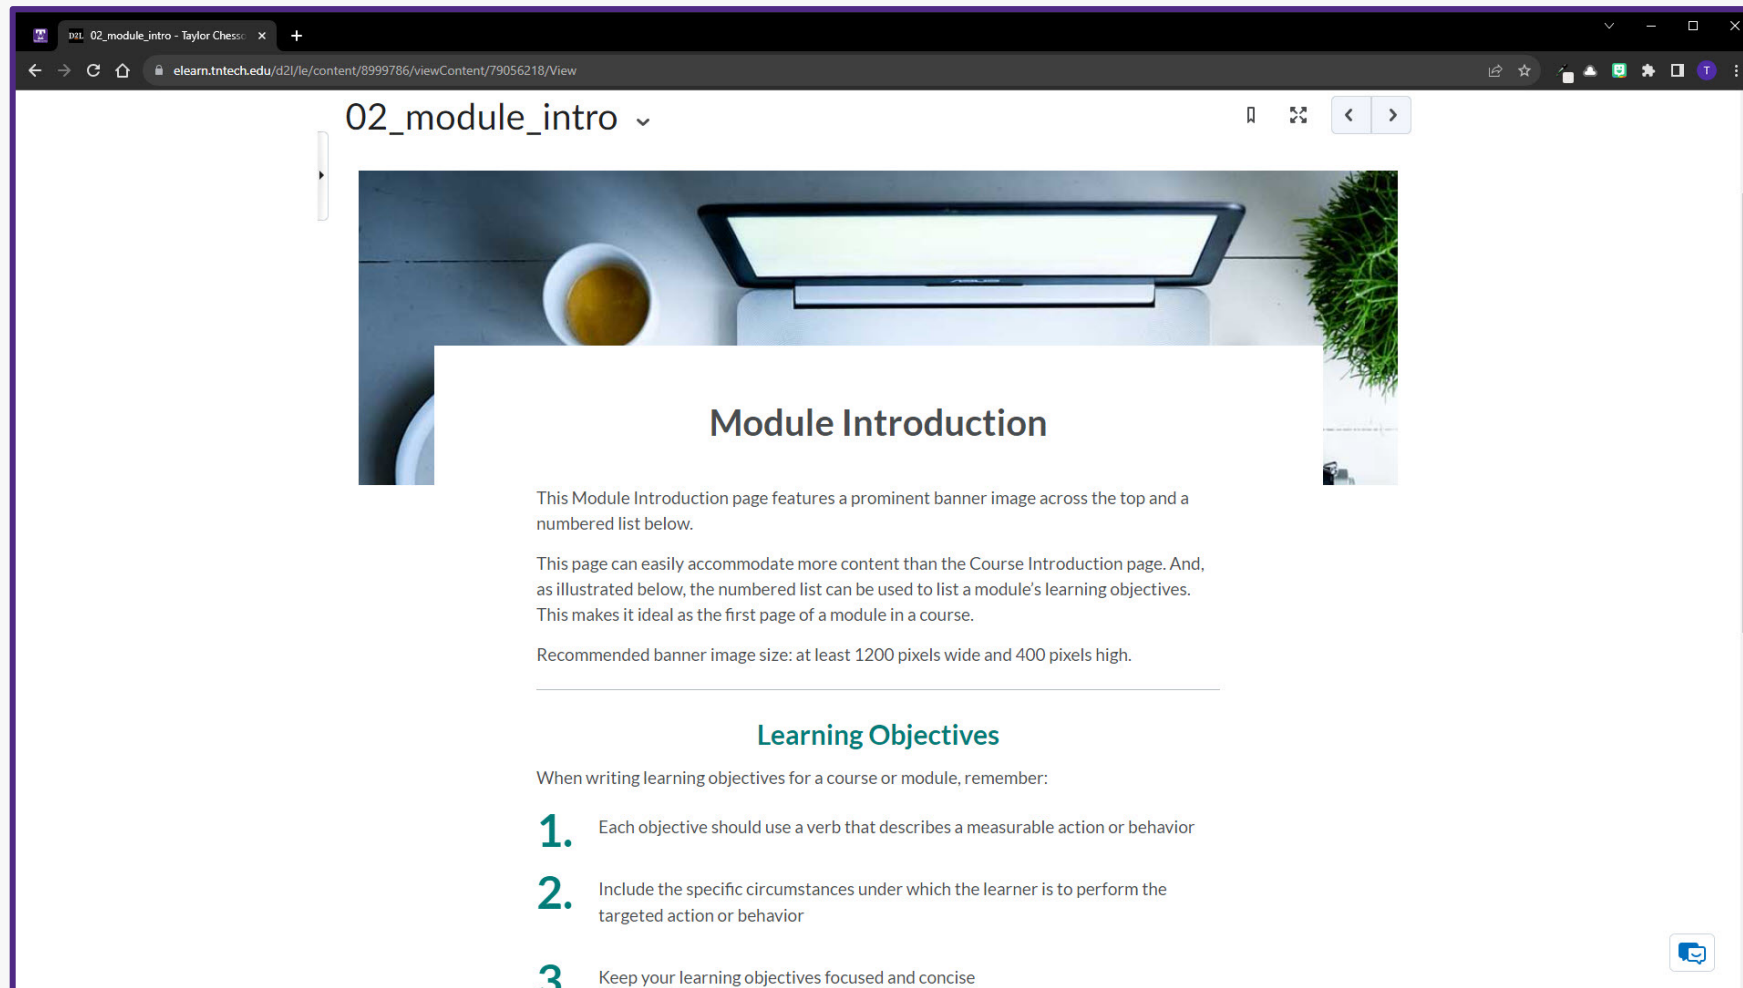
D2L 02_module_intro - Taylor Chesso ×

elearn.tntech.edu/d2l/le/content/8999786/viewContent/79056218/View

02_module_intro

Module Introduction

This Module Introduction page features a prominent banner image across the top and a numbered list below.

This page can easily accommodate more content than the Course Introduction page. And, as illustrated below, the numbered list can be used to list a module's learning objectives. This makes it ideal as the first page of a module in a course.

Recommended banner image size: at least 1200 pixels wide and 400 pixels high.

Learning Objectives

When writing learning objectives for a course or module, remember:

1. Each objective should use a verb that describes a measurable action or behavior

2. Include the specific circumstances under which the learner is to perform the targeted action or behavior

3. Keep your learning objectives focused and concise